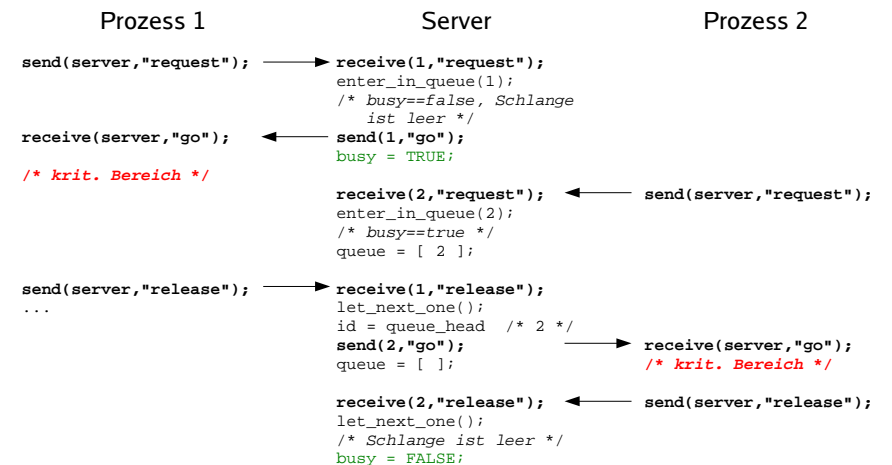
Prozess 1

send(server,"request");

receive(server,"go");

/* krit. Bereich */

send(server,"release");
...

Server

receive(1,"request");
enter_in_queue(1);
/* busy==false, Schlange ist leer */
send(1,"go");
busy = TRUE;

receive(2,"request");
enter_in_queue(2);
/* busy==true */
queue = [ 2 ];

receive(1,"release");
let_next_one();
id = queue_head /* 2 */
send(2,"go");
queue = [ ];

receive(2,"release");
let_next_one();
/* Schlange ist leer */
busy = FALSE;

Prozess 2

send(server,"request");

receive(server,"go");
/* krit. Bereich */

send(server,"release");